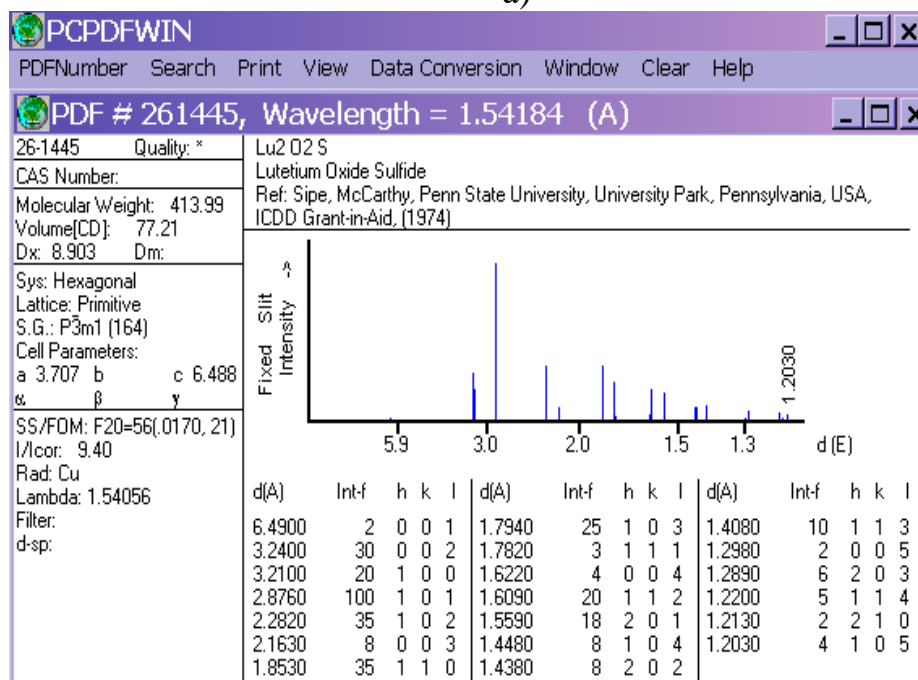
a)

PCPDFWIN

PDFNumber Search Print View Data Conversion Window Clear Help

PDF # 261445, Wavelength = 1.54184 (A)

26-1445 Quality: *
CAS Number:
Molecular Weight: 413.99
Volume[CD]: 77.21
Dx: 8.903 Dm:
Sys: Hexagonal
Lattice: Primitive
S.G.: P$\bar{3}$m1 (164)
Cell Parameters:
a 3.707 b c 6.488
α β γ
SS/FOM: F20=56(.0170, 21)
I/Icor: 9.40
Rad: Cu
Lambda: 1.54056
Filter:
d-sp:

Lu2 O2 S
Lutetium Oxide Sulfide
Ref: Sipe, McCarthy, Penn State University, University Park, Pennsylvania, USA, ICDD Grant-in-Aid, (1974)

Fixed Slit Intensity ->

1.2030

5.9 3.0 2.0 1.5 1.3 d (E)

| d(A) | Int-f | h | k | l | d(A) | Int-f | h | k | l | d(A) | Int-f | h | k | l |
|---|---|---|---|---|---|---|---|---|---|---|---|---|---|---|
| 6.4900 | 2 | 0 | 0 | 1 | 1.7940 | 25 | 1 | 0 | 3 | 1.4080 | 10 | 1 | 1 | 3 |
| 3.2400 | 30 | 0 | 0 | 2 | 1.7820 | 3 | 1 | 1 | 1 | 1.2980 | 2 | 0 | 0 | 5 |
| 3.2100 | 20 | 1 | 0 | 0 | 1.6220 | 4 | 0 | 0 | 4 | 1.2890 | 6 | 2 | 0 | 3 |
| 2.8760 | 100 | 1 | 0 | 1 | 1.6090 | 20 | 1 | 1 | 2 | 1.2200 | 5 | 1 | 1 | 4 |
| 2.2820 | 35 | 1 | 0 | 2 | 1.5590 | 18 | 2 | 0 | 1 | 1.2130 | 2 | 2 | 1 | 0 |
| 2.1630 | 8 | 0 | 0 | 3 | 1.4480 | 8 | 1 | 0 | 4 | 1.2030 | 4 | 1 | 0 | 5 |
| 1.8530 | 35 | 1 | 1 | 0 | 1.4380 | 8 | 2 | 0 | 2 | | | | | |